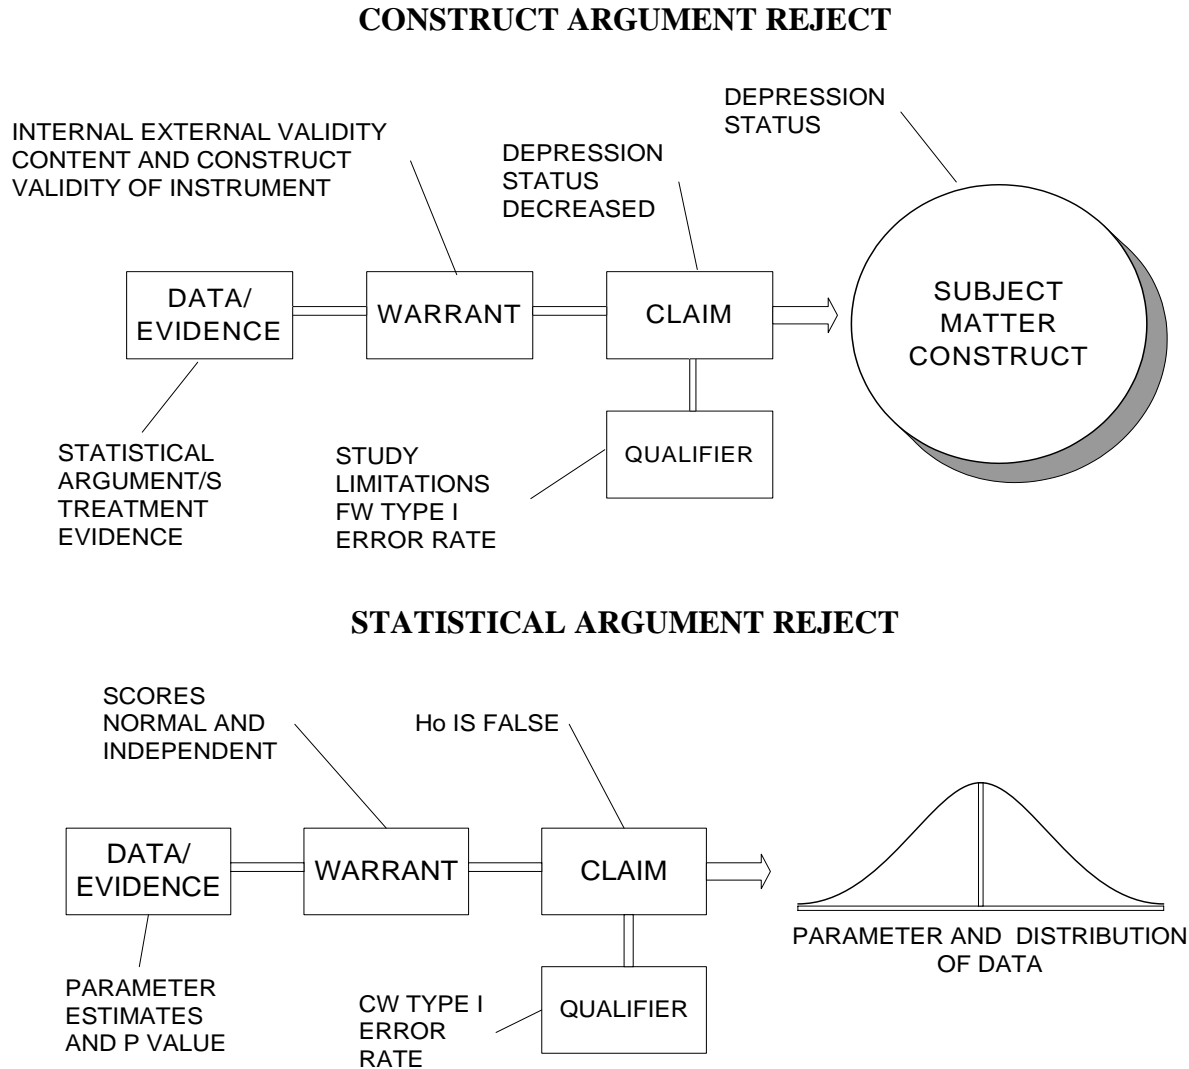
CONSTRUCT ARGUMENT REJECT

INTERNAL EXTERNAL VALIDITY CONTENT AND CONSTRUCT VALIDITY OF INSTRUMENT

DEPRESSION STATUS DECREASED

DEPRESSION STATUS

DATA/ EVIDENCE

WARRANT

CLAIM

SUBJECT MATTER CONSTRUCT

QUALIFIER

STATISTICAL ARGUMENT/S TREATMENT EVIDENCE

STUDY LIMITATIONS FW TYPE I ERROR RATE

STATISTICAL ARGUMENT REJECT

SCORES NORMAL AND INDEPENDENT

Ho IS FALSE

DATA/ EVIDENCE

WARRANT

CLAIM

PARAMETER AND DISTRIBUTION OF DATA

QUALIFIER

PARAMETER ESTIMATES AND P VALUE

CW TYPE I ERROR RATE